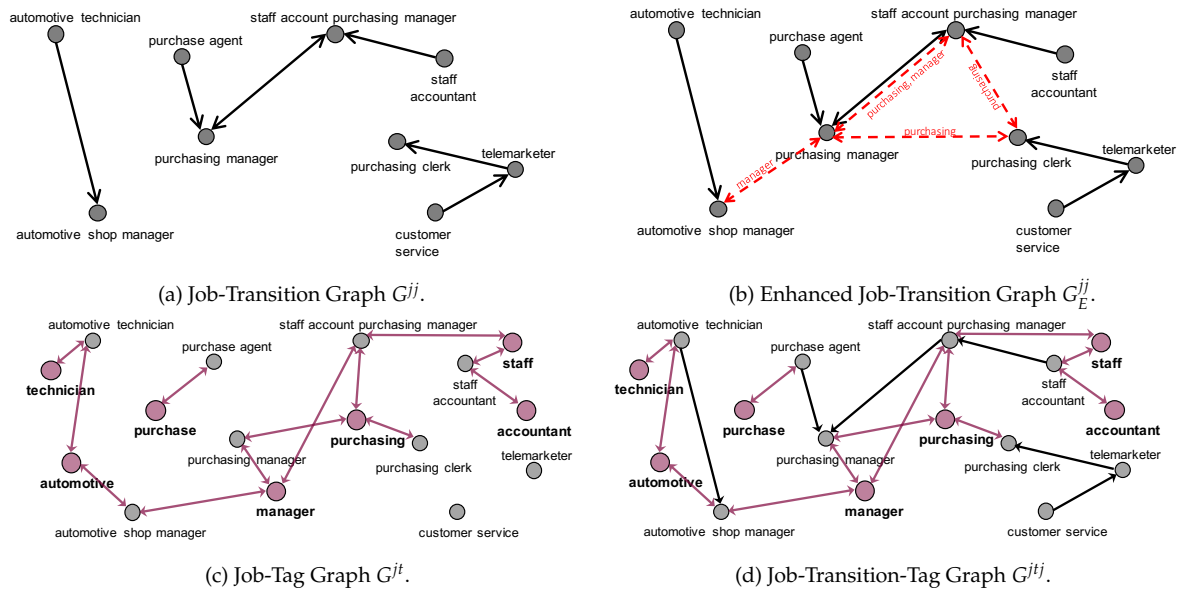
automotive technician
staff account purchasing manager
purchase agent
staff accountant
purchasing manager
purchasing clerk
telemarketer
automotive shop manager
customer service

(a) Job-Transition Graph $G^{jj}$.

automotive technician
staff account purchasing manager
purchase agent
purchasing manager
purchasing
staff accountant
purchasing manager
purchasing
manager
purchasing clerk
telemarketer
automotive shop manager
customer service

(b) Enhanced Job-Transition Graph $G_E^{jj}$.

automotive technician
technician
purchase agent
staff account purchasing manager
staff
staff accountant
purchase
purchasing manager
purchasing
accountant
purchasing clerk
telemarketer
automotive
manager
automotive shop manager
customer service

(c) Job-Tag Graph $G^{jt}$.

automotive technician
technician
purchase agent
staff account purchasing manager
staff
staff accountant
purchase
purchasing manager
purchasing
accountant
purchasing clerk
telemarketer
automotive
manager
automotive shop manager
customer service

(d) Job-Transition-Tag Graph $G^{jtj}$.